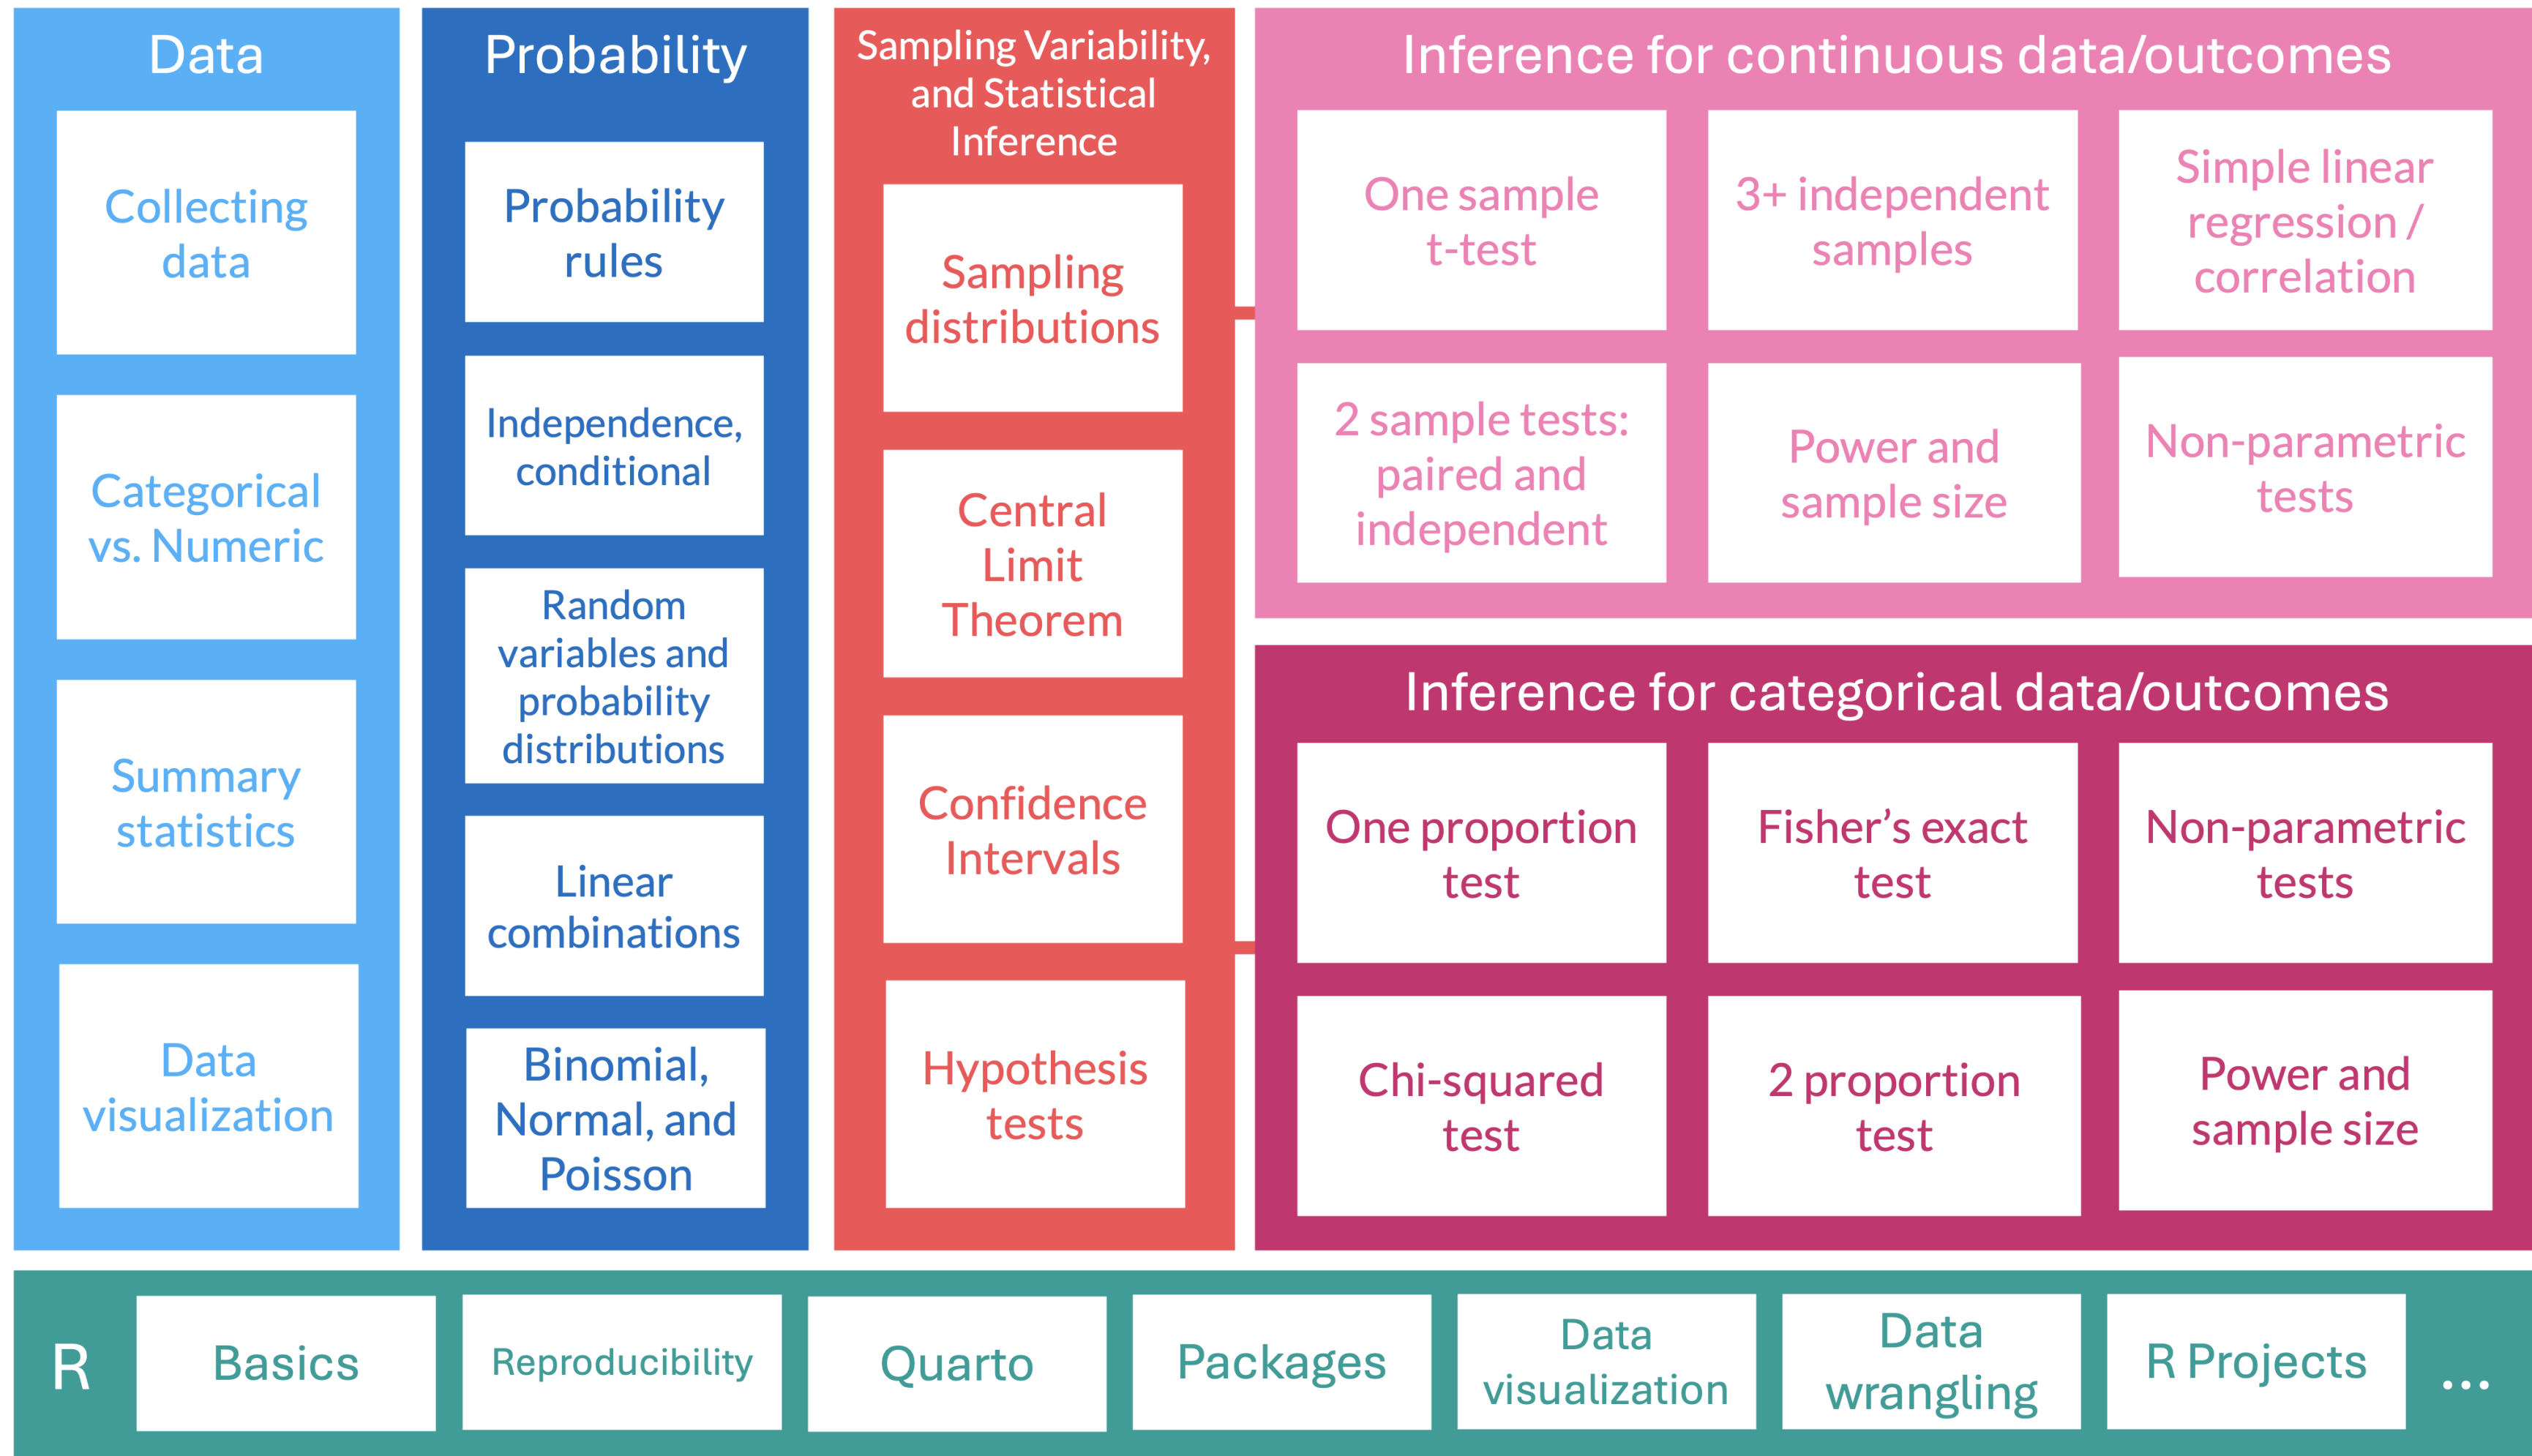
Data

Collecting data

Categorical vs. Numeric

Summary statistics

Data visualization

Probability

Probability rules

Independence, conditional

Random variables and probability distributions

Linear combinations

Binomial, Normal, and Poisson

Sampling Variability, and Statistical Inference

Sampling distributions

Central Limit Theorem

Confidence Intervals

Hypothesis tests

Inference for continuous data/outcomes

One sample t-test

3+ independent samples

Simple linear regression / correlation

2 sample tests: paired and independent

Power and sample size

Non-parametric tests

Inference for categorical data/outcomes

One proportion test

Fisher's exact test

Non-parametric tests

Chi-squared test

2 proportion test

Power and sample size

R

Basics

Reproducibility

Quarto

Packages

Data visualization

Data wrangling

R Projects

...